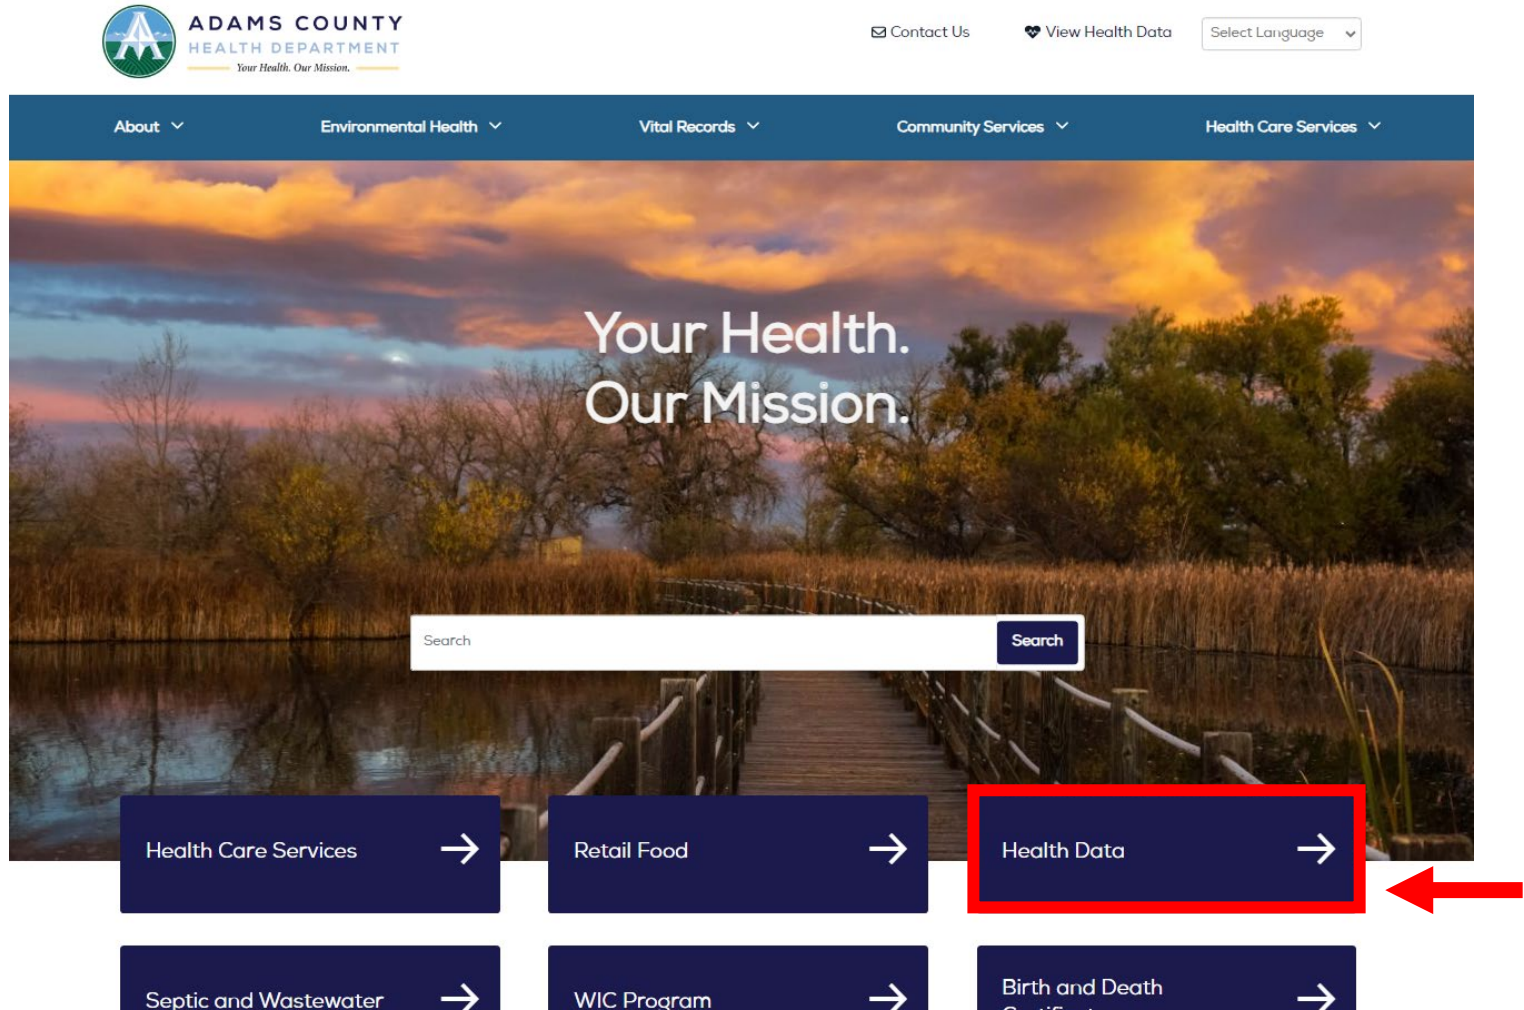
ADAMS COUNTY
HEALTH DEPARTMENT
Your Health. Our Mission.

Contact Us
View Health Data
Select Language

About
Environmental Health
Vital Records
Community Services
Health Care Services

Your Health.
Our Mission.

Search
Search

Health Care Services
Retail Food
Health Data

Septic and Wastewater
WIC Program
Birth and Death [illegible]